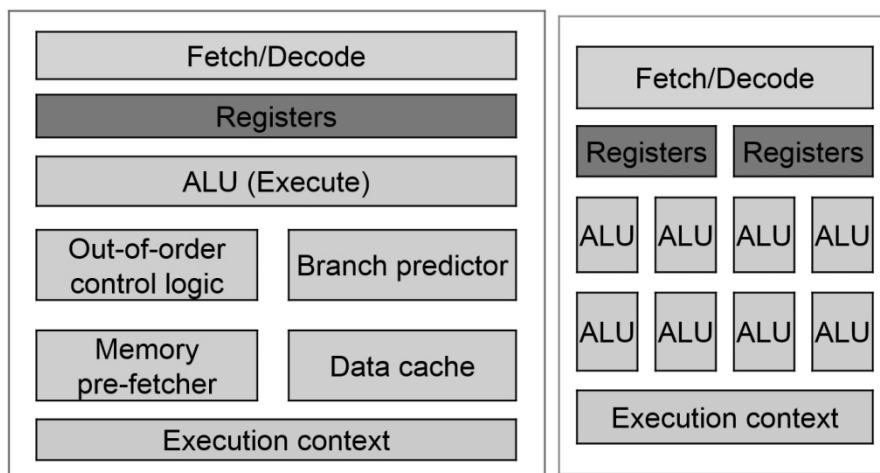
Fetch/Decode

Registers

ALU (Execute)

Out-of-order control logic

Branch predictor

Memory pre-fetcher

Data cache

Execution context

Fetch/Decode

Registers

Registers

ALU

ALU

ALU

ALU

ALU

ALU

ALU

ALU

Execution context